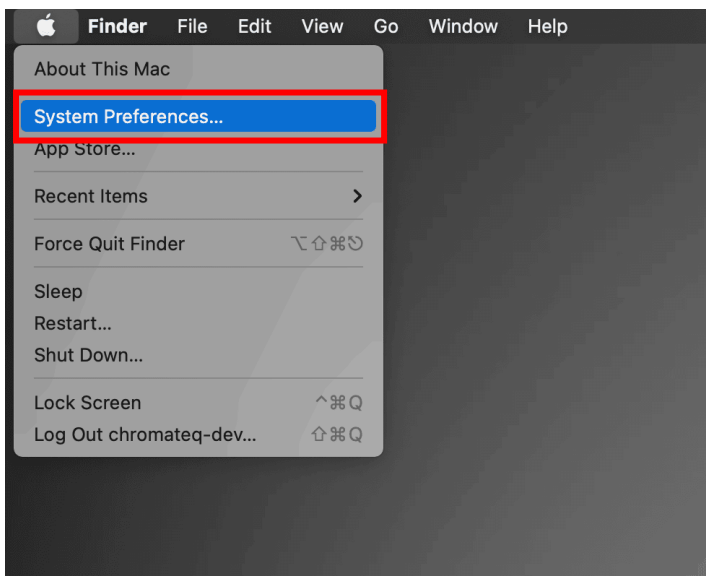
Finder File Edit View Go Window Help

About This Mac

System Preferences...

App Store...

Recent Items >

Force Quit Finder ⌥⇧⌘⎋

Sleep

Restart...

Shut Down...

Lock Screen ^⌘Q

Log Out chromateq-dev... ⇧⌘Q